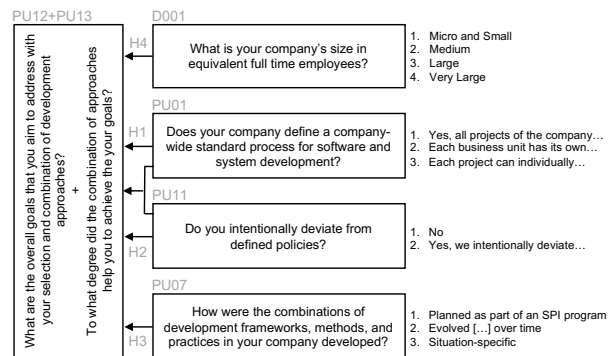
PU12+PU13

What are the overall goals that you aim to address with your selection and combination of development approaches?
+
To what degree did the combination of approaches help you to achieve the your goals?

D001

H4

What is your company's size in equivalent full time employees?

1. Micro and Small
2. Medium
3. Large
4. Very Large

PU01

H1

Does your company define a company-wide standard process for software and system development?

1. Yes, all projects of the company…
2. Each business unit has its own…
3. Each project can individually…

PU11

Do you intentionally deviate from defined policies?

H2

1. No
2. Yes, we intentionally deviate…

PU07

How were the combinations of development frameworks, methods, and practices in your company developed?

H3

1. Planned as part of an SPI program
2. Evolved […] over time
3. Situation-specific